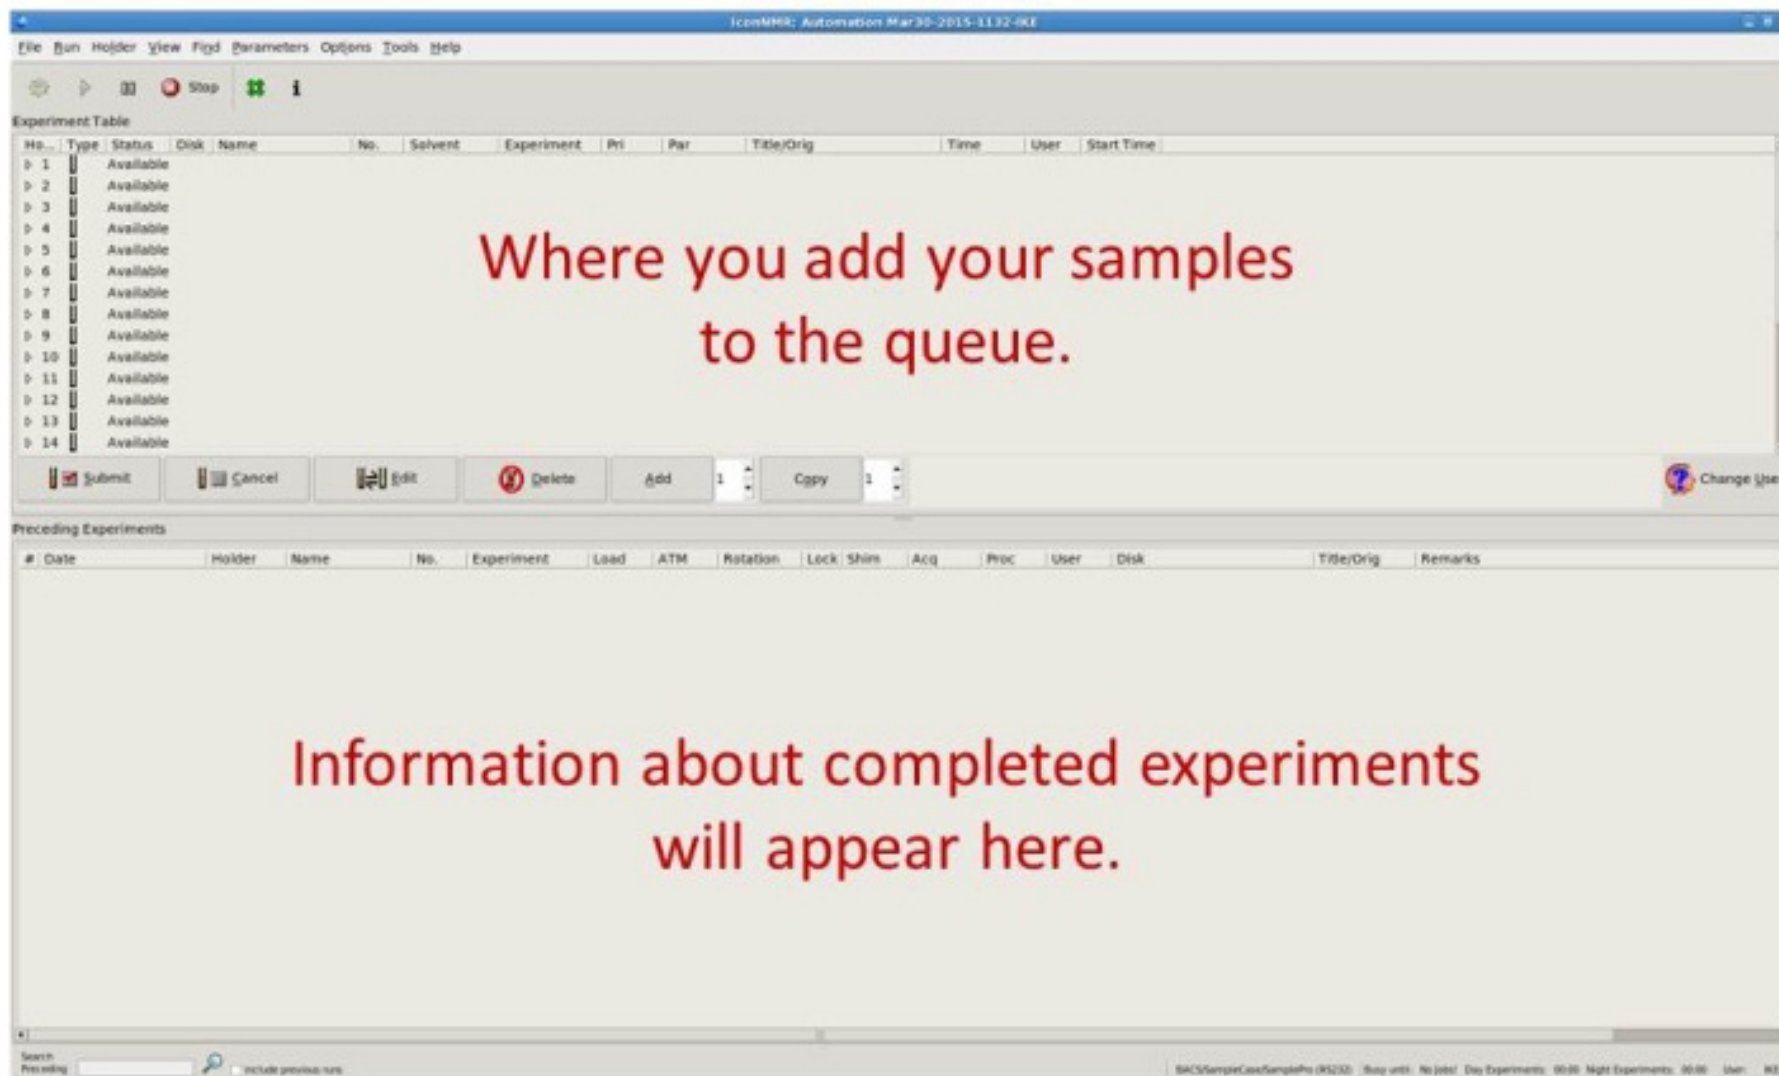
IconNMR: Automation Mar30-2015-1132-IKE

File Run Holder View Find Parameters Options Tools Help

Stop

Experiment Table

| Ho... | Type | Status | Disk | Name | No. | Solvent | Experiment | Pri | Par | Title/Orig | Time | User | Start Time |
|---|---|---|---|---|---|---|---|---|---|---|---|---|---|
| 1 | | Available | | | | | | | | | | | |
| 2 | | Available | | | | | | | | | | | |
| 3 | | Available | | | | | | | | | | | |
| 4 | | Available | | | | | | | | | | | |
| 5 | | Available | | | | | | | | | | | |
| 6 | | Available | | | | | | | | | | | |
| 7 | | Available | | | | | | | | | | | |
| 8 | | Available | | | | | | | | | | | |
| 9 | | Available | | | | | | | | | | | |
| 10 | | Available | | | | | | | | | | | |
| 11 | | Available | | | | | | | | | | | |
| 12 | | Available | | | | | | | | | | | |
| 13 | | Available | | | | | | | | | | | |
| 14 | | Available | | | | | | | | | | | |

Where you add your samples to the queue.

Submit Cancel Edit Delete Add 1 Copy 1 Change Use

Preceding Experiments

| # | Date | Holder | Name | No. | Experiment | Load | ATM | Rotation | Lock | Shim | Acq | Proc | User | Disk | Title/Orig | Remarks |
|---|---|---|---|---|---|---|---|---|---|---|---|---|---|---|---|---|

Information about completed experiments will appear here.

Search Preceding include previous runs

BACS/SampleCase/SamplePro (RS232) Busy until: No jobs! Day Experiments: 00:00 Night Experiments: 00:00 User: IKE